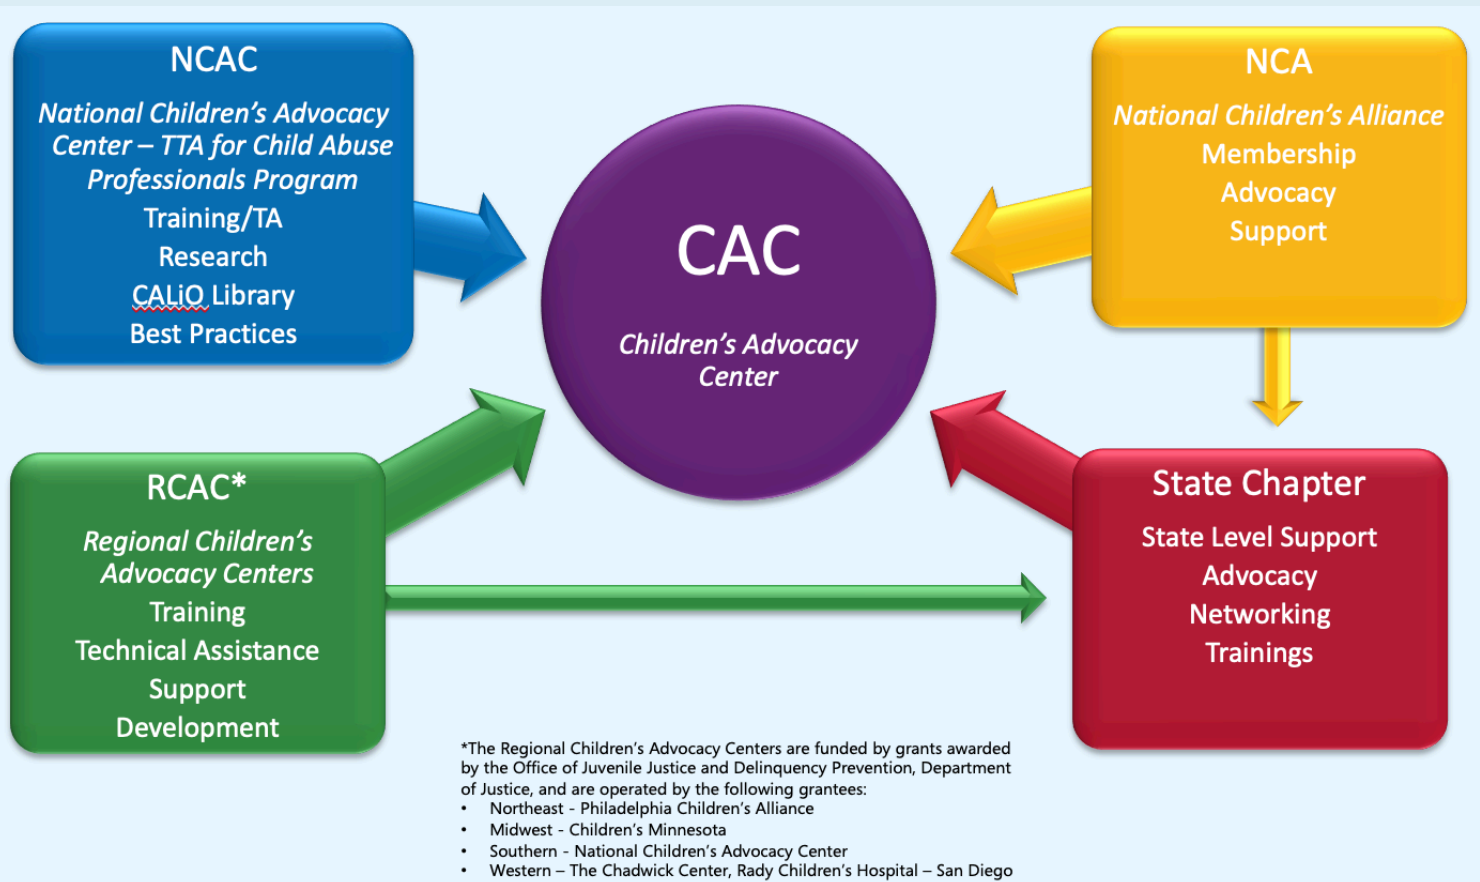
NCAC

National Children's Advocacy Center – TTA for Child Abuse Professionals Program
Training/TA
Research
CALiO Library
Best Practices

NCA

National Children's Alliance
Membership
Advocacy
Support

CAC

Children's Advocacy Center

RCAC*

Regional Children's Advocacy Centers
Training
Technical Assistance
Support
Development

State Chapter

State Level Support
Advocacy
Networking
Trainings

*The Regional Children's Advocacy Centers are funded by grants awarded by the Office of Juvenile Justice and Delinquency Prevention, Department of Justice, and are operated by the following grantees:
• Northeast - Philadelphia Children's Alliance
• Midwest - Children's Minnesota
• Southern - National Children's Advocacy Center
• Western – The Chadwick Center, Rady Children's Hospital – San Diego